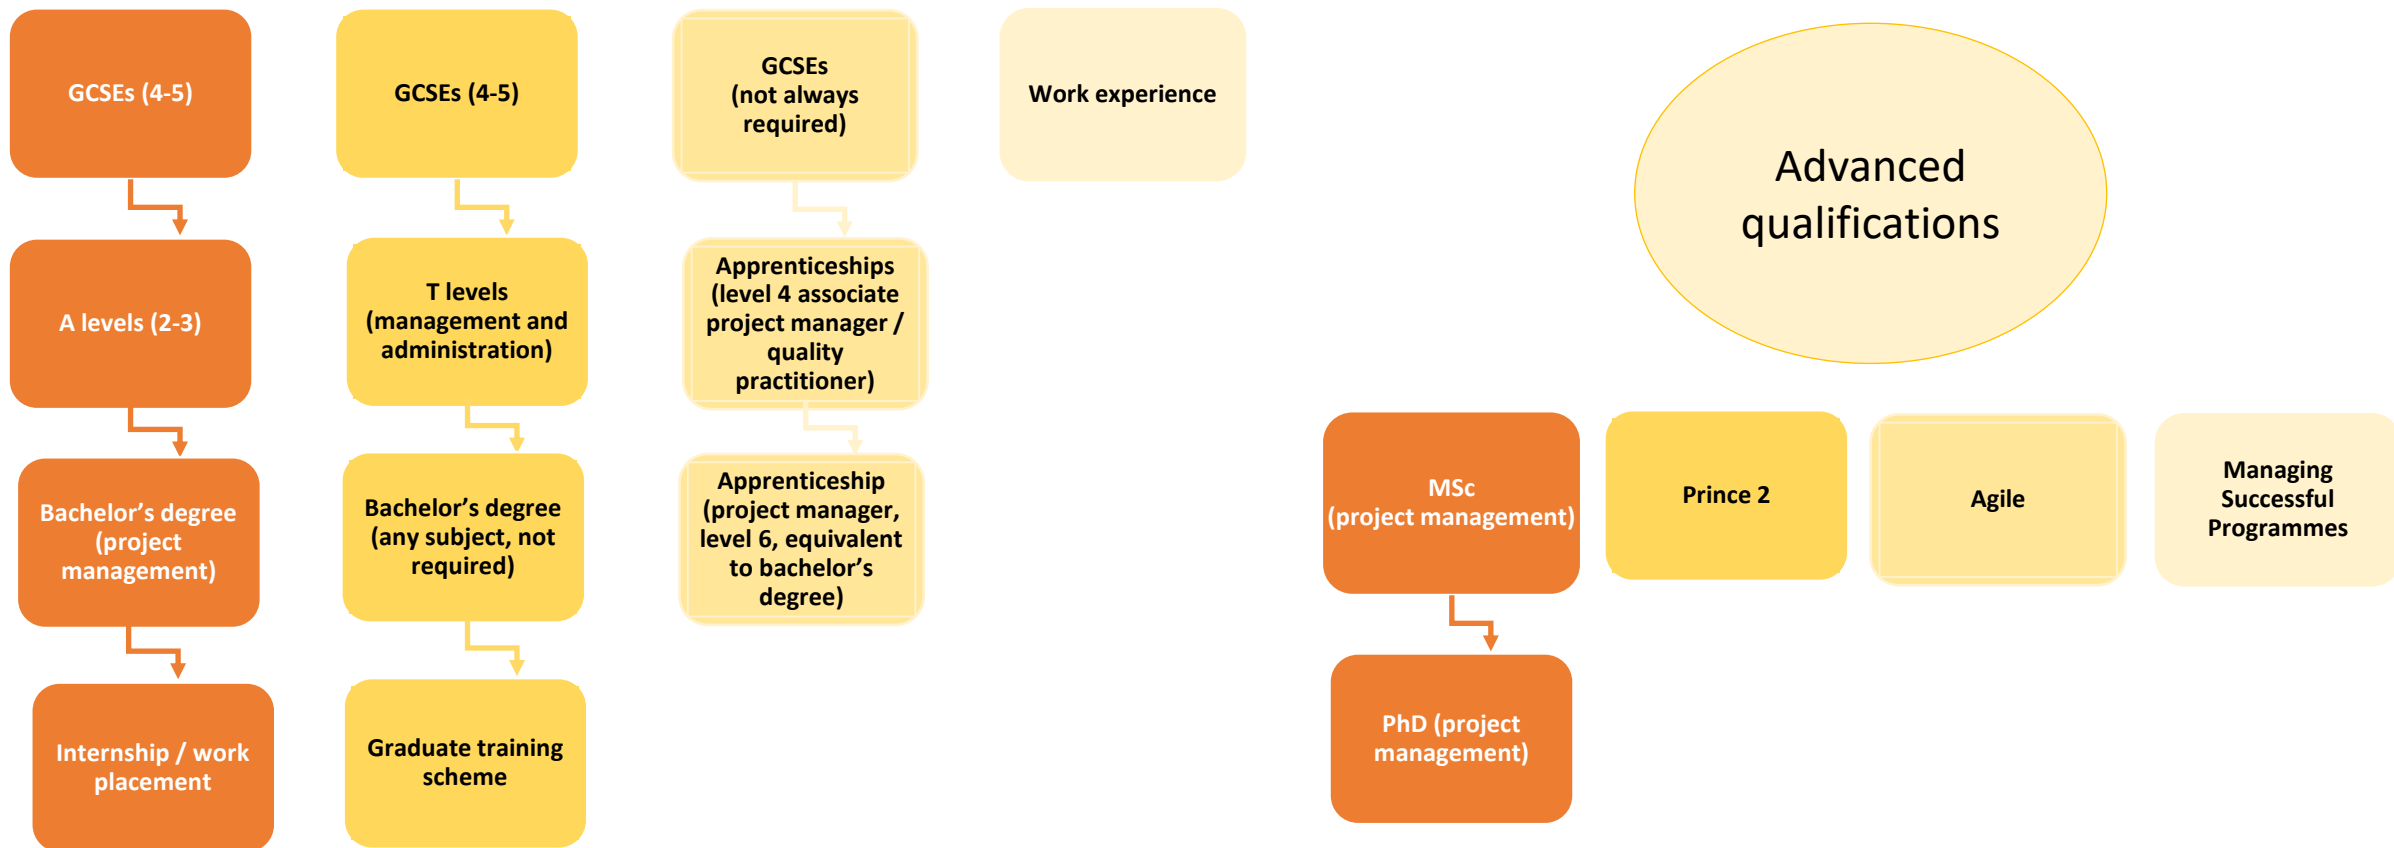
GCSEs (4-5)

A levels (2-3)

Bachelor's degree (project management)

Internship / work placement

GCSEs (4-5)

T levels (management and administration)

Bachelor's degree (any subject, not required)

Graduate training scheme

GCSEs (not always required)

Apprenticeships (level 4 associate project manager / quality practitioner)

Apprenticeship (project manager, level 6, equivalent to bachelor's degree)

Work experience

Advanced qualifications

MSc (project management)

PhD (project management)

Prince 2

Agile

Managing Successful Programmes